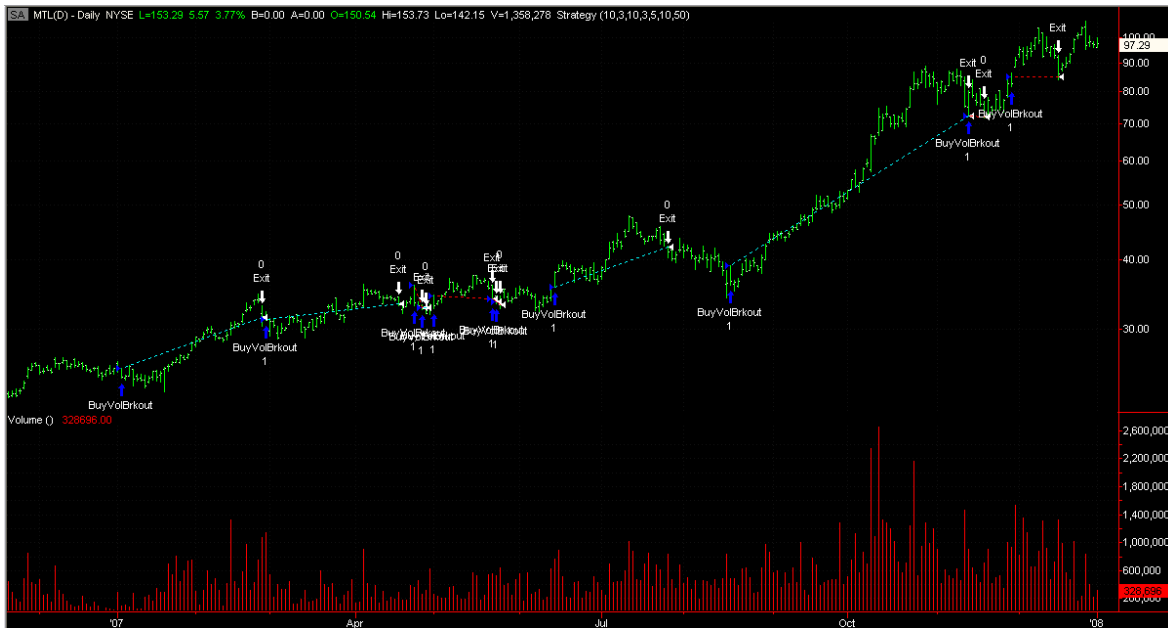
SA MTL(D) - Daily NYSE L=153.29 5.57 3.77% B=0.00 A=0.00 O=150.54 Hi=153.73 Lo=142.15 V=1,358,278 Strategy (10,3,10,3,5,10,50)

100.00
97.29
90.00
80.00
70.00
60.00
50.00
40.00
30.00

Exit
0
Exit
0
Exit
BuyVolBrkout
1
BuyVolBrkout
1
BuyVolBrkout
1
0
Exit
BuyVolBrkout
1
BuyVolBrkout
1
0
Exit
0
Exit
0
Exit
BuyVolBrkout
1 1 1
Exit
0
Exit
BuyVolBrkout
11
BuyVolBrkout
1
0
Exit
BuyVolBrkout
BuyVolBrkout
1

Volume () 328696.00

2,600,000
2,200,000
1,800,000
1,400,000
1,000,000
600,000
328,696
200,000

'07
Apr
Jul
Oct
'08